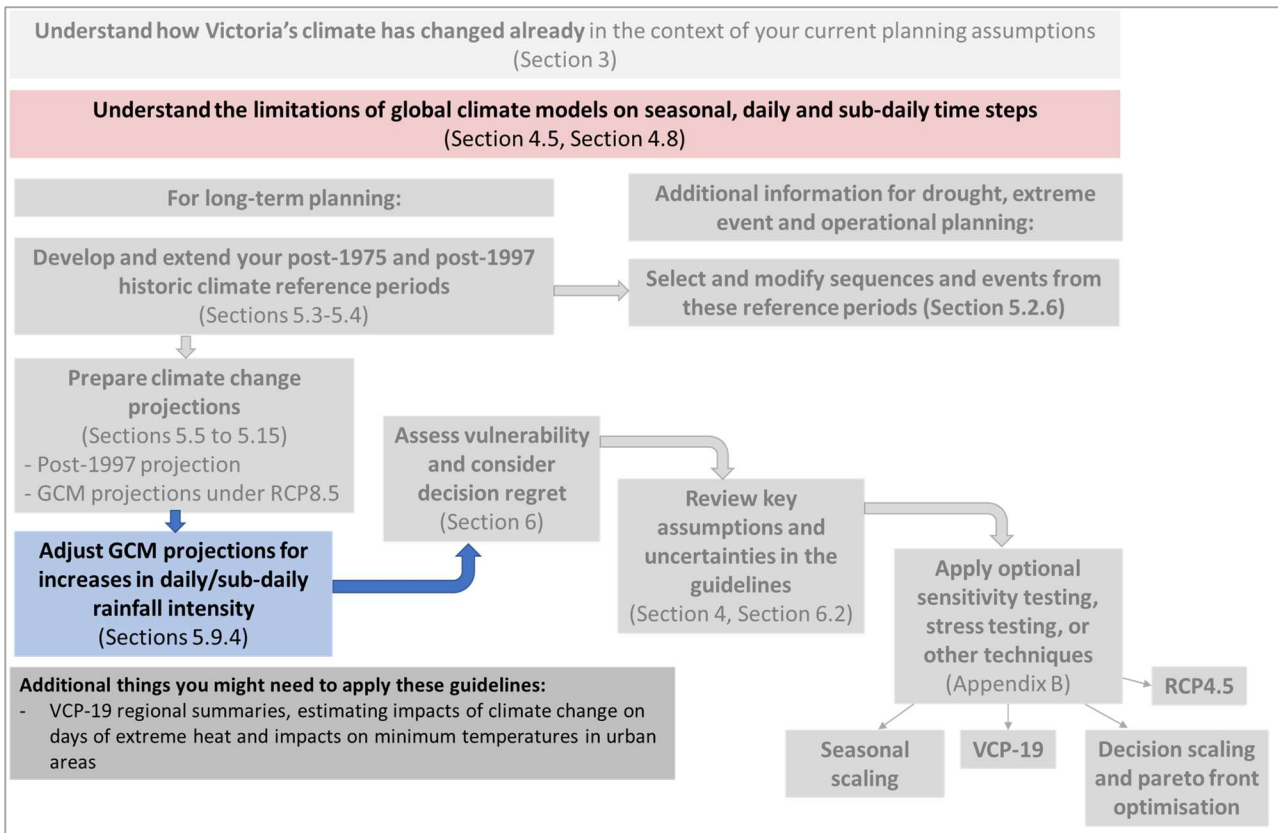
**Understand how Victoria's climate has changed already** in the context of your current planning assumptions (Section 3)

**Understand the limitations of global climate models on seasonal, daily and sub-daily time steps** (Section 4.5, Section 4.8)

**For long-term planning:**

**Additional information for drought, extreme event and operational planning:**

**Develop and extend your post-1975 and post-1997 historic climate reference periods** (Sections 5.3-5.4)

**Select and modify sequences and events from these reference periods (Section 5.2.6)**

**Prepare climate change projections** (Sections 5.5 to 5.15)
- Post-1997 projection
- GCM projections under RCP8.5

**Assess vulnerability and consider decision regret** (Section 6)

**Review key assumptions and uncertainties in the guidelines** (Section 4, Section 6.2)

**Adjust GCM projections for increases in daily/sub-daily rainfall intensity** (Sections 5.9.4)

**Apply optional sensitivity testing, stress testing, or other techniques** (Appendix B)

**RCP4.5**

**Additional things you might need to apply these guidelines:**
- VCP-19 regional summaries, estimating impacts of climate change on days of extreme heat and impacts on minimum temperatures in urban areas

**Seasonal scaling**

**VCP-19**

**Decision scaling and pareto front optimisation**